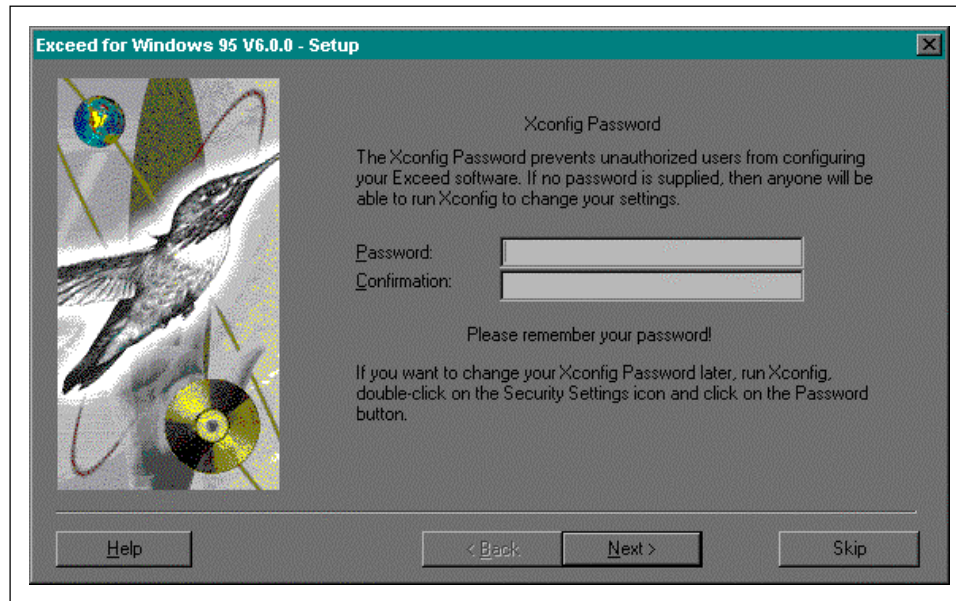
Exceed for Windows 95 V6.0.0 - Setup

Xconfig Password

The Xconfig Password prevents unauthorized users from configuring your Exceed software. If no password is supplied, then anyone will be able to run Xconfig to change your settings.

Password:

Confirmation:

Please remember your password!

If you want to change your Xconfig Password later, run Xconfig, double-click on the Security Settings icon and click on the Password button.

Help

< Back

Next >

Skip